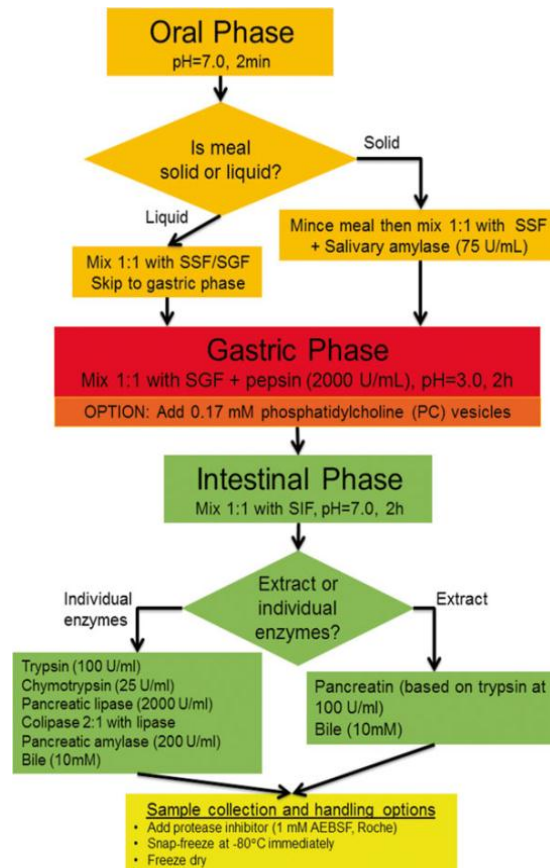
Oral Phase
pH=7.0, 2min

Is meal solid or liquid?

Solid

Liquid

Mince meal then mix 1:1 with SSF + Salivary amylase (75 U/mL)

Mix 1:1 with SSF/SGF
Skip to gastric phase

Gastric Phase
Mix 1:1 with SGF + pepsin (2000 U/mL), pH=3.0, 2h

OPTION: Add 0.17 mM phosphatidylcholine (PC) vesicles

Intestinal Phase
Mix 1:1 with SIF, pH=7.0, 2h

Individual enzymes

Extract or individual enzymes?

Extract

Trypsin (100 U/ml)
Chymotrypsin (25 U/ml)
Pancreatic lipase (2000 U/ml)
Colipase 2:1 with lipase
Pancreatic amylase (200 U/ml)
Bile (10mM)

Pancreatin (based on trypsin at 100 U/ml)
Bile (10mM)

Sample collection and handling options
• Add protease inhibitor (1 mM AEBSF, Roche)
• Snap-freeze at -80°C immediately
• Freeze dry